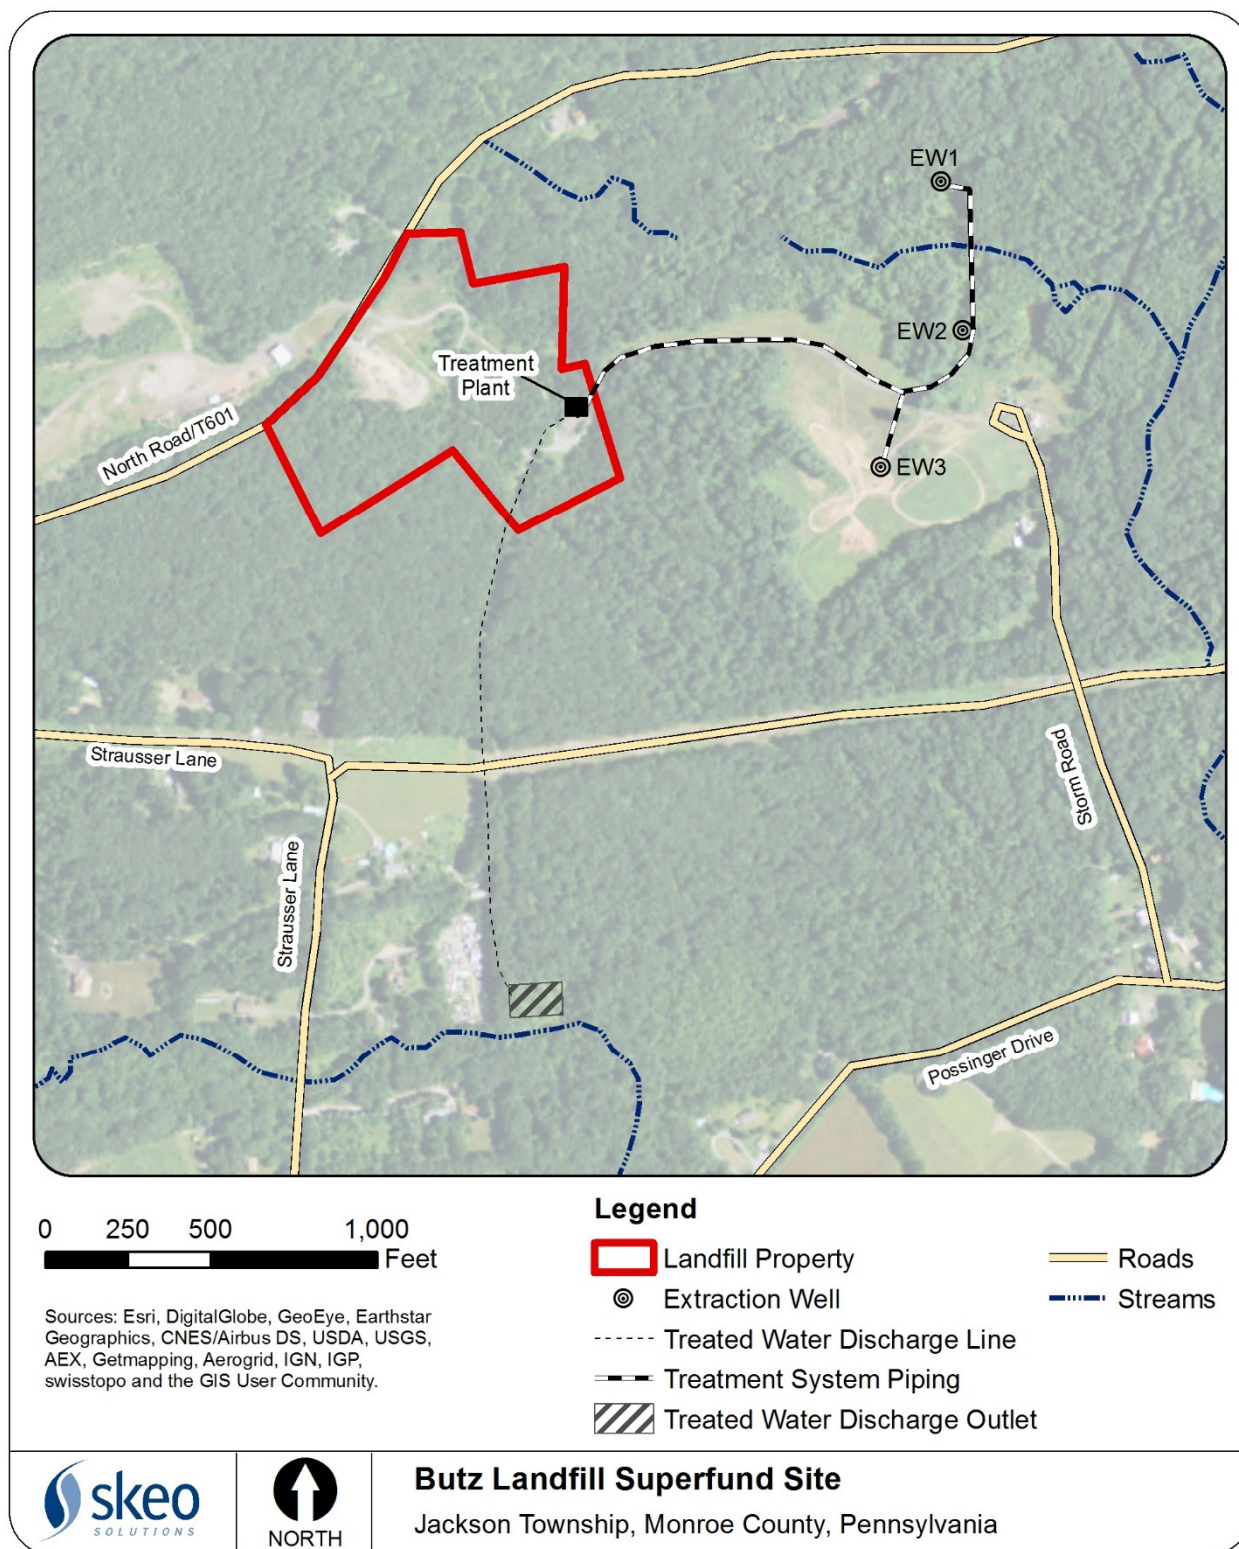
EW1
EW2
Treatment Plant
EW3
North Road/T601
Strausser Lane
Strausser Lane
Storm Road
Possinger Drive

0 250 500 1,000 Feet

Sources: Esri, DigitalGlobe, GeoEye, Earthstar Geographics, CNES/Airbus DS, USDA, USGS, AEX, Getmapping, Aerogrid, IGN, IGP, swisstopo and the GIS User Community.

Legend
Landfill Property
Extraction Well
Treated Water Discharge Line
Treatment System Piping
Treated Water Discharge Outlet
Roads
Streams

skeo SOLUTIONS
NORTH
Butz Landfill Superfund Site
Jackson Township, Monroe County, Pennsylvania